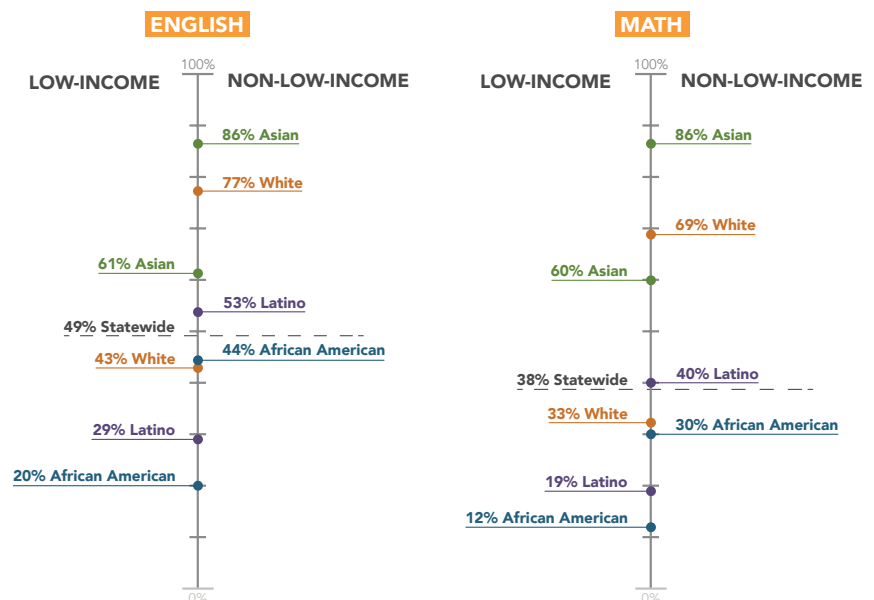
ENGLISH

LOW-INCOME

100%

NON-LOW-INCOME

86% Asian

77% White

61% Asian

53% Latino

49% Statewide

43% White

44% African American

29% Latino

20% African American

0%

MATH

LOW-INCOME

100%

NON-LOW-INCOME

86% Asian

69% White

60% Asian

38% Statewide

40% Latino

33% White

30% African American

19% Latino

12% African American

0%